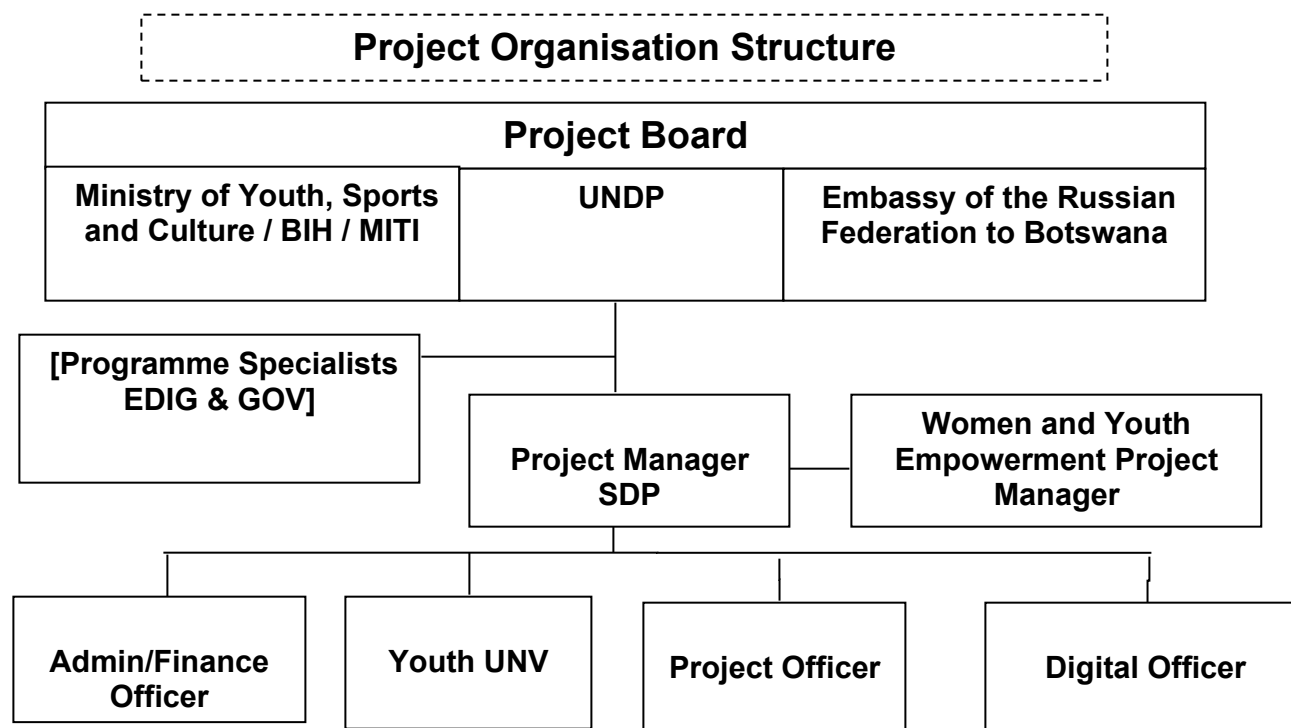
Project Organisation Structure

Project Board

Ministry of Youth, Sports and Culture / BIH / MITI

UNDP

Embassy of the Russian Federation to Botswana

[Programme Specialists EDIG & GOV]

Project Manager SDP

Women and Youth Empowerment Project Manager

Admin/Finance Officer

Youth UNV

Project Officer

Digital Officer